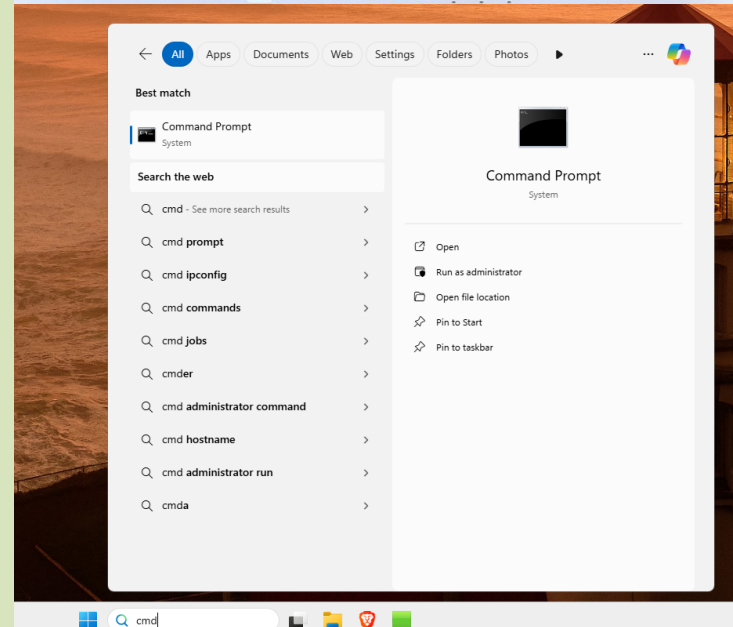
All Apps Documents Web Settings Folders Photos ···

Best match

Command Prompt
System

Search the web

cmd - See more search results

cmd prompt

cmd ipconfig

cmd commands

cmd jobs

cmder

cmd administrator command

cmd hostname

cmd administrator run

cmda

Command Prompt
System

Open

Run as administrator

Open file location

Pin to Start

Pin to taskbar

cmd